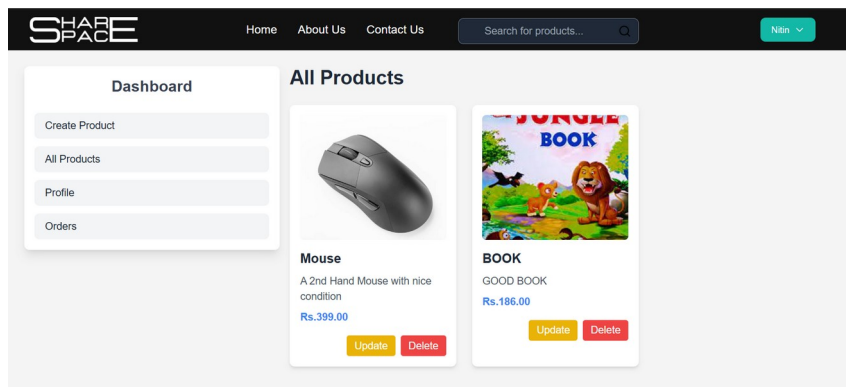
SHARE SPACE

Home About Us Contact Us

Search for products...

Nitin

Dashboard

Create Product

All Products

Profile

Orders

All Products

JUNGLE BOOK

Mouse

A 2nd Hand Mouse with nice condition

Rs.399.00

Update Delete

BOOK

GOOD BOOK

Rs.186.00

Update Delete